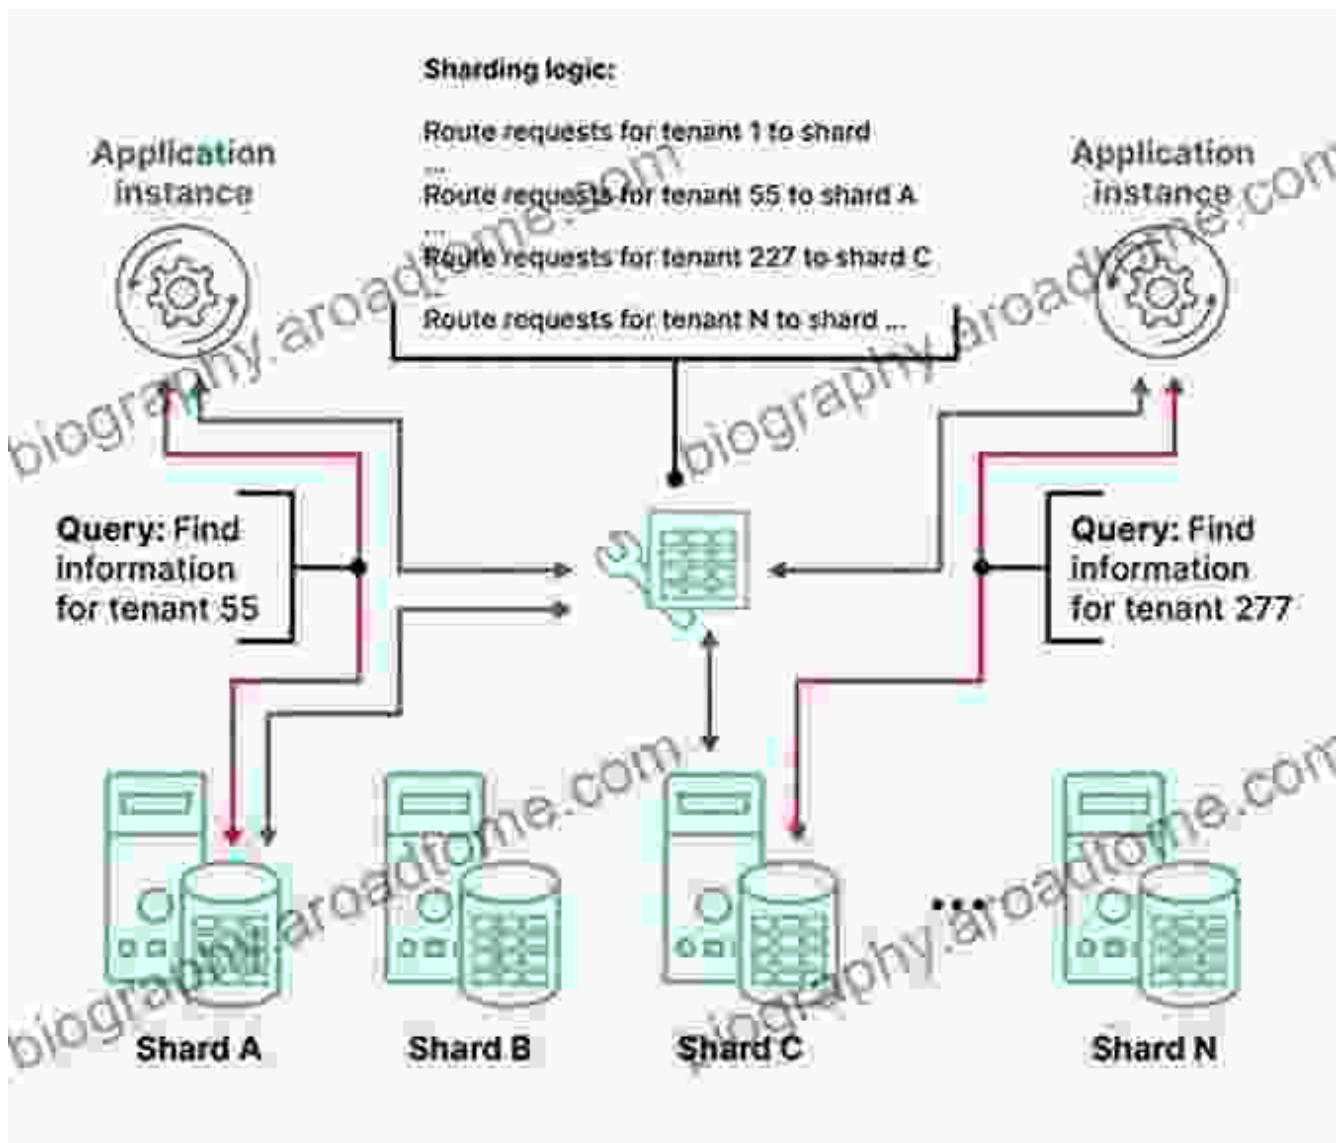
Sharding logic:

Route requests for tenant 1 to shard
...
Route requests for tenant 55 to shard A
...
Route requests for tenant 227 to shard C
...
Route requests for tenant N to shard ...

Application instance

Application instance

Query: Find information for tenant 55

Query: Find information for tenant 277

biography.aroadtome.com

biography.aroadtome.com

biography.aroadtome.com

biography.aroadtome.com

Shard A

Shard B

Shard C

...

Shard N